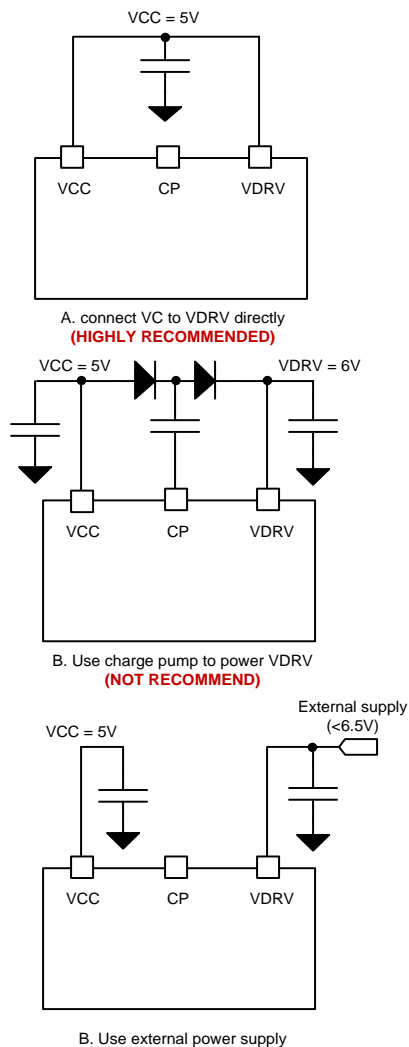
VCC = 5V

VCC
CP
VDRV

A. connect VC to VDRV directly
(HIGHLY RECOMMENDED)

VCC = 5V
VDRV = 6V

VCC
CP
VDRV

B. Use charge pump to power VDRV
(NOT RECOMMEND)

VCC = 5V
External supply
(<6.5V)

VCC
CP
VDRV

B. Use external power supply